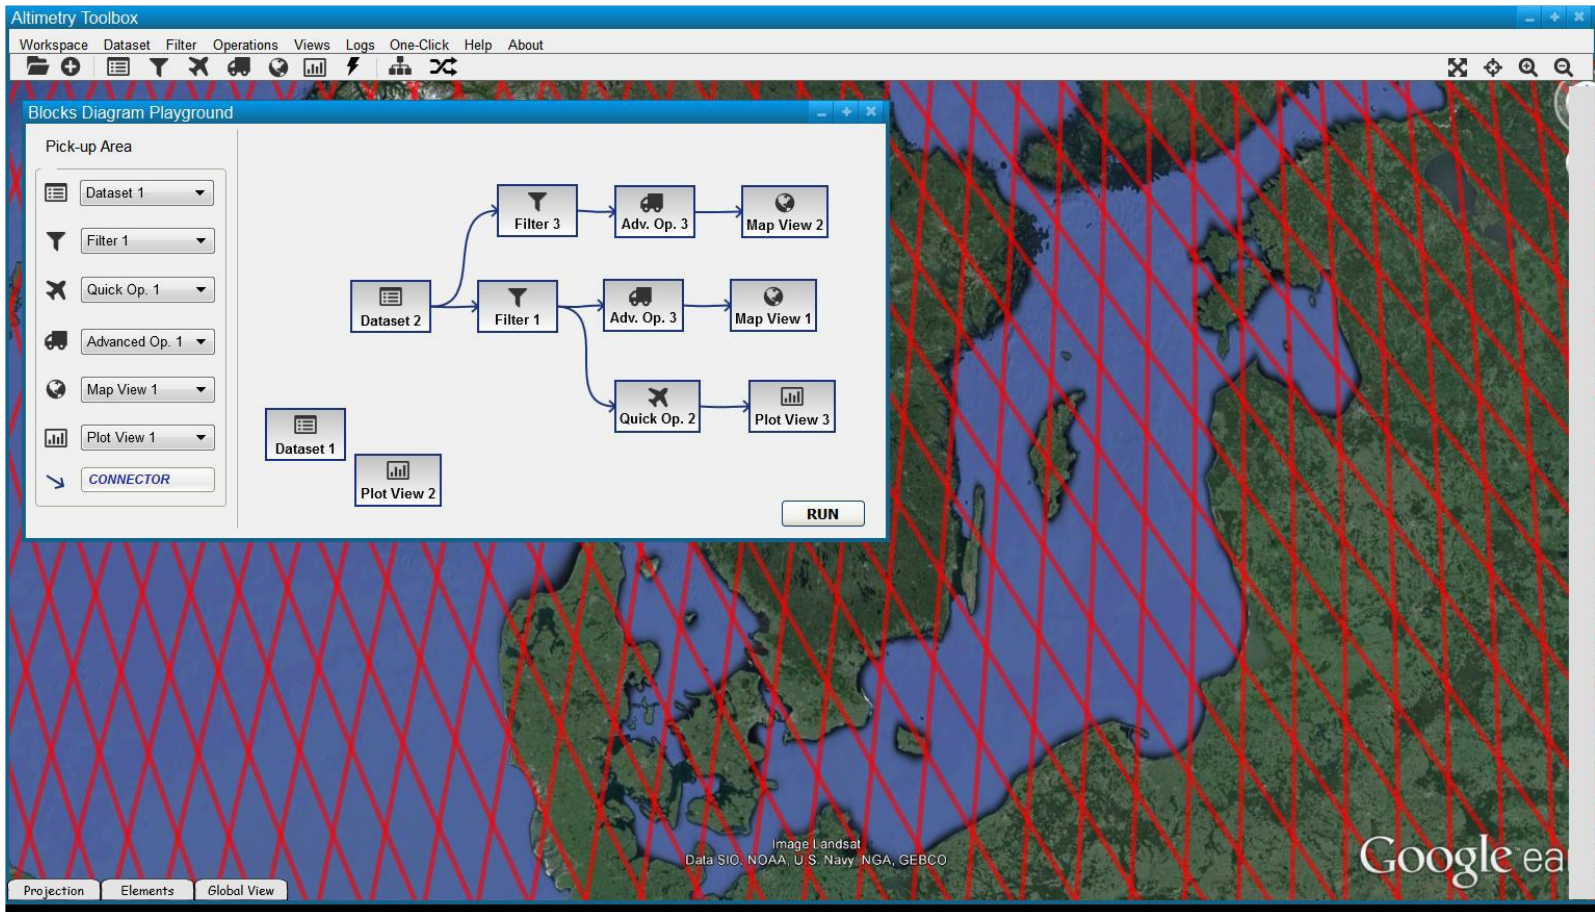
Altimetry Toolbox

Workspace Dataset Filter Operations Views Logs One-Click Help About

Blocks Diagram Playground

Pick-up Area

Dataset 1
Filter 1
Quick Op. 1
Advanced Op. 1
Map View 1
Plot View 1
CONNECTOR

Filter 3
Adv. Op. 3
Map View 2
Dataset 2
Filter 1
Adv. Op. 3
Map View 1
Quick Op. 2
Plot View 3
Dataset 1
Plot View 2

RUN

Image Landsat
Data SIO, NOAA, U.S. Navy, NGA, GEBCO

Google ea

Projection Elements Global View